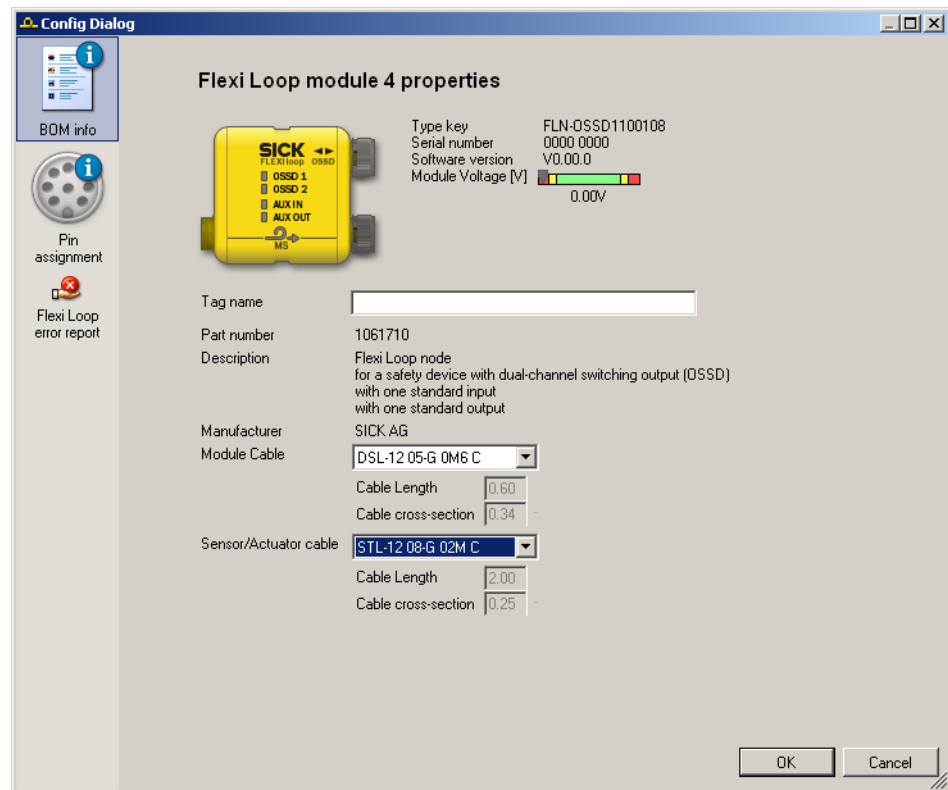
Config Dialog

BOM info

Pin assignment

Flexi Loop error report

Flexi Loop module 4 properties

SICK FLEXIloop OSSD
OSSD 1
OSSD 2
AUX IN
AUX OUT
MS

| Type key | FLN-OSSD1100108 |
|---|---|
| Serial number | 0000 0000 |
| Software version | V0.00.0 |
| Module Voltage [V] | |

0.00V

Tag name

Part number 1061710

Description Flexi Loop node
for a safety device with dual-channel switching output (OSSD)
with one standard input
with one standard output

Manufacturer SICK AG

Module Cable DSL-12 05-G 0M6 C

Cable Length 0.60

Cable cross-section 0.34

Sensor/Actuator cable STL-12 08-G 02M C

Cable Length 2.00

Cable cross-section 0.25

OK Cancel